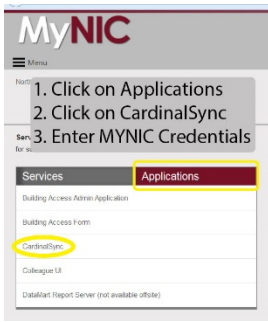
MyNIC

Menu

Norm

1. Click on Applications
2. Click on CardinalSync
3. Enter MYNIC Credentials

Ser
for s

Services

Applications

Building Access Admin Application

Building Access Form

CardinalSync

Colleague UI

DataMart Report Server (not available offsite)